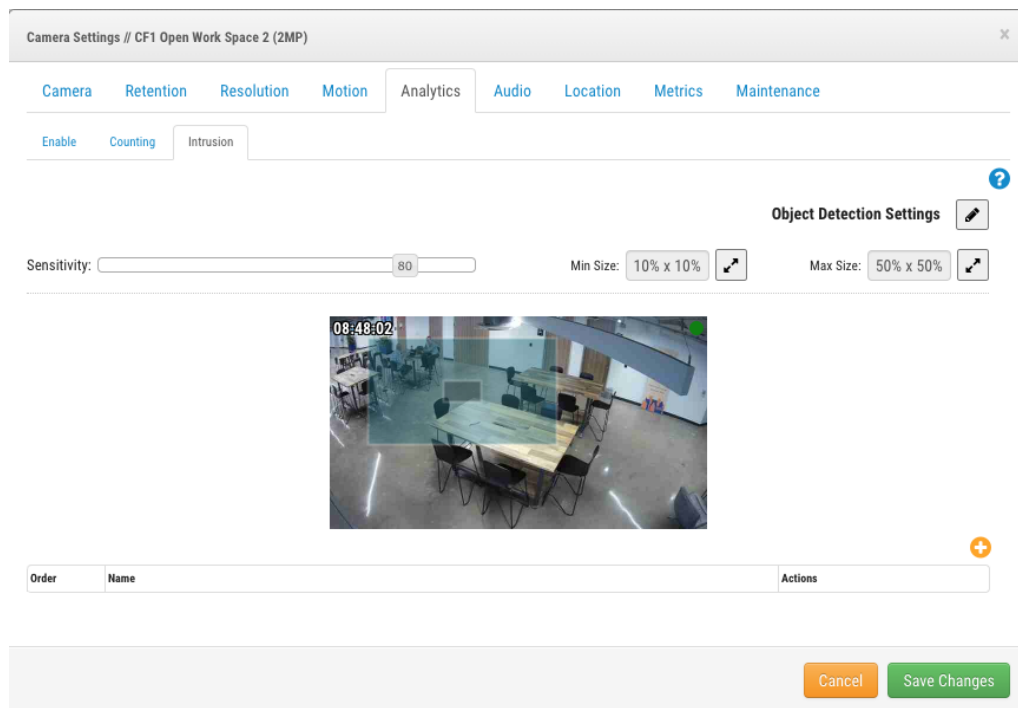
Camera Settings // CF1 Open Work Space 2 (2MP)

×

Camera Retention Resolution Motion Analytics Audio Location Metrics Maintenance

Enable Counting Intrusion

Object Detection Settings

Sensitivity: 80

Min Size: 10% x 10%

Max Size: 50% x 50%

08:48:02

| Order | Name | Actions |
|---|---|---|

Cancel Save Changes